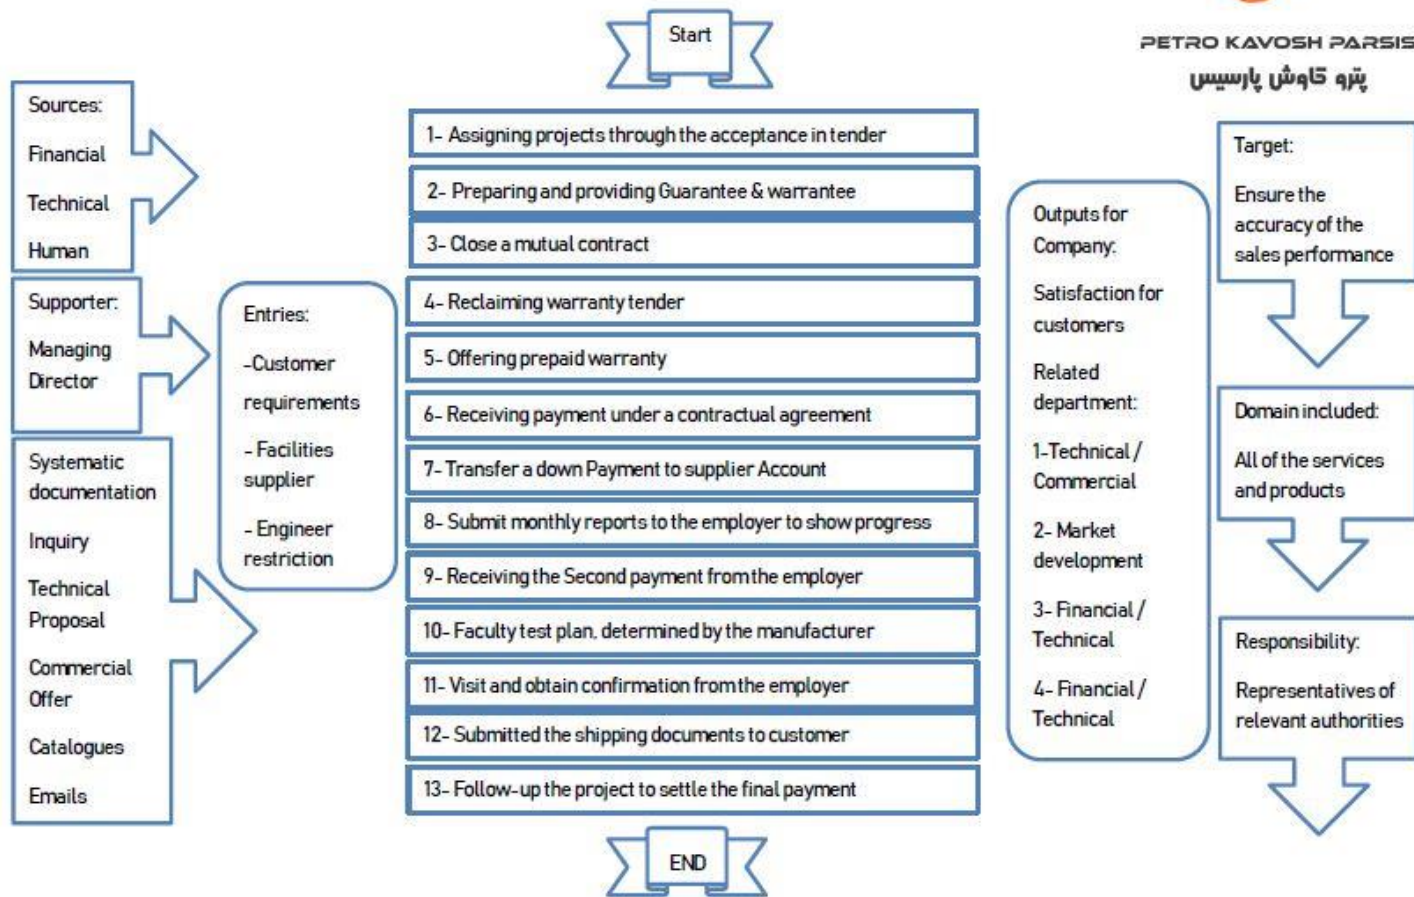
PETRO KAVOSH PARSIS
پترو کاوش پارسیس

Start

Sources:
Financial
Technical
Human

Supporter:
Managing Director

Systematic documentation
Inquiry
Technical Proposal
Commercial Offer
Catalogues
Emails

Entries:
-Customer requirements
- Facilities supplier
- Engineer restriction

1- Assigning projects through the acceptance in tender
2- Preparing and providing Guarantee & warrantee
3- Close a mutual contract
4- Reclaiming warranty tender
5- Offering prepaid warranty
6- Receiving payment under a contractual agreement
7- Transfer a down Payment to supplier Account
8- Submit monthly reports to the employer to show progress
9- Receiving the Second payment from the employer
10- Faculty test plan, determined by the manufacturer
11- Visit and obtain confirmation from the employer
12- Submitted the shipping documents to customer
13- Follow-up the project to settle the final payment

END

Outputs for Company:
Satisfaction for customers
Related department:
1-Technical / Commercial
2- Market development
3- Financial / Technical
4- Financial / Technical

Target:
Ensure the accuracy of the sales performance

Domain included:
All of the services and products

Responsibility:
Representatives of relevant authorities